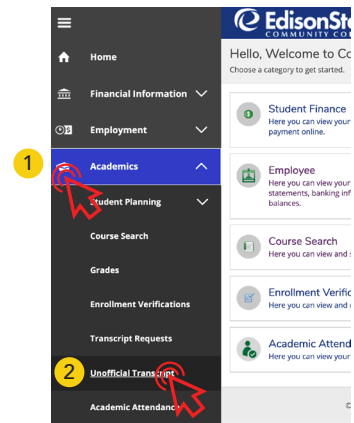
Home

Financial Information

Employment

1

Academics

Student Planning

Course Search

Grades

Enrollment Verifications

Transcript Requests

2

Unofficial Transcript

Academic Attendance

EdisonSt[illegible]
COMMUNITY CO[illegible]

Hello, Welcome to Co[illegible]
Choose a category to get started.

Student Finance
Here you can view your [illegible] payment online.

Employee
Here you can view your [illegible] statements, banking inf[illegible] balances.

Course Search
Here you can view and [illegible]

Enrollment Verific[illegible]
Here you can view and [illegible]

Academic Attend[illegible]
Here you can view you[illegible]